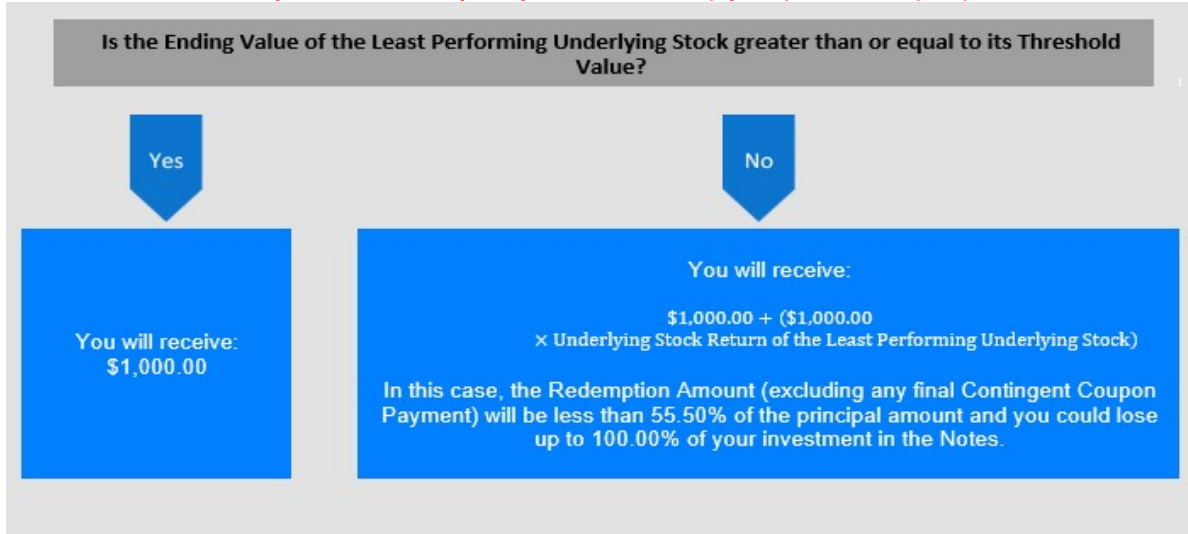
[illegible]

Is the Ending Value of the Least Performing Underlying Stock greater than or equal to its Threshold Value?

Yes

No

You will receive:
\$1,000.00

You will receive:

\$1,000.00 + (\$1,000.00 × Underlying Stock Return of the Least Performing Underlying Stock)

In this case, the Redemption Amount (excluding any final Contingent Coupon Payment) will be less than 55.50% of the principal amount and you could lose up to 100.00% of your investment in the Notes.